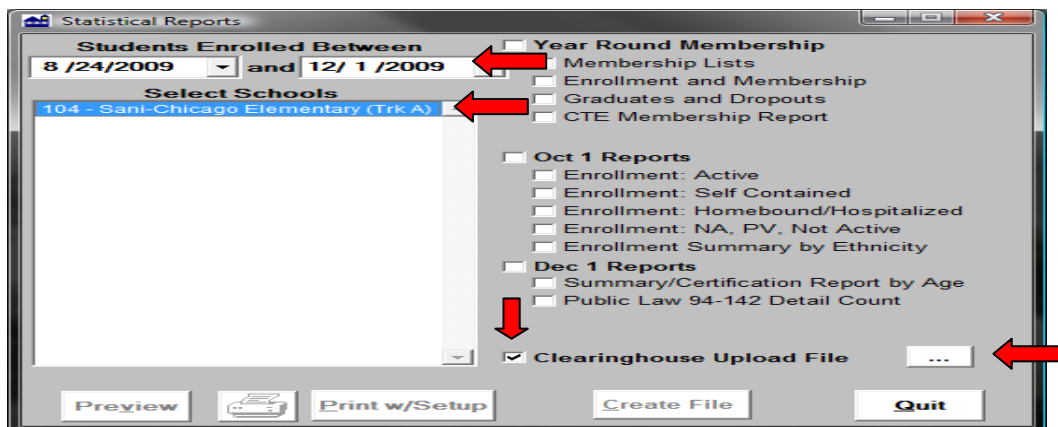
Statistical Reports

Students Enrolled Between
8 /24/2009 and 12/ 1 /2009

Select Schools
104 - Sani-Chicago Elementary (Trk A)

Year Round Membership
Membership Lists
Enrollment and Membership
Graduates and Dropouts
CTE Membership Report

Oct 1 Reports
Enrollment: Active
Enrollment: Self Contained
Enrollment: Homebound/Hospitalized
Enrollment: NA, PV, Not Active
Enrollment Summary by Ethnicity

Dec 1 Reports
Summary/Certification Report by Age
Public Law 94-142 Detail Count

Clearinghouse Upload File ...

Preview
Print w/Setup
Create File
Quit